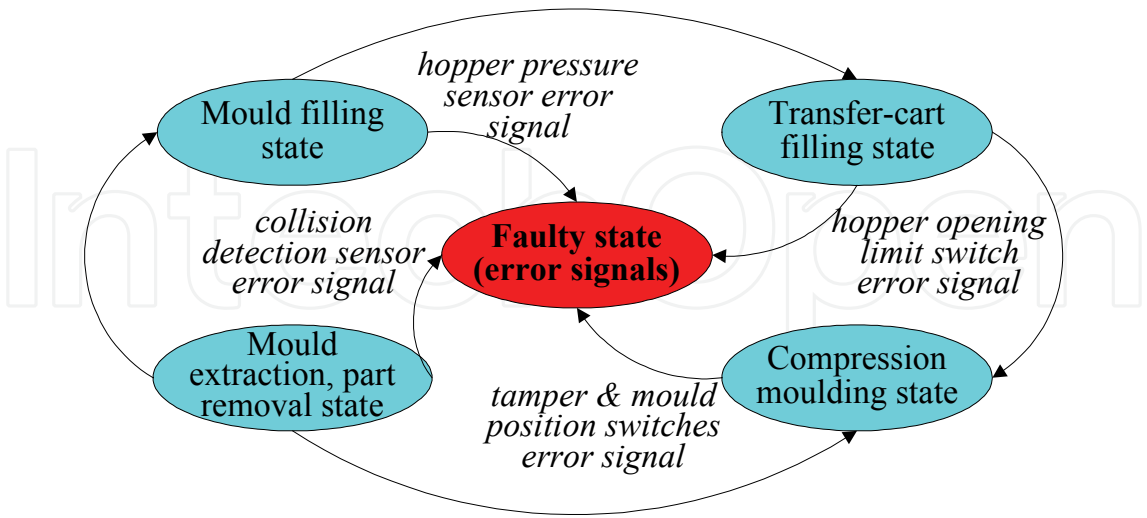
Mould filling state

hopper pressure sensor error signal

Transfer-cart filling state

collision detection sensor error signal

Faulty state (error signals)

hopper opening limit switch error signal

Mould extraction, part removal state

Compression moulding state

tamper & mould position switches error signal